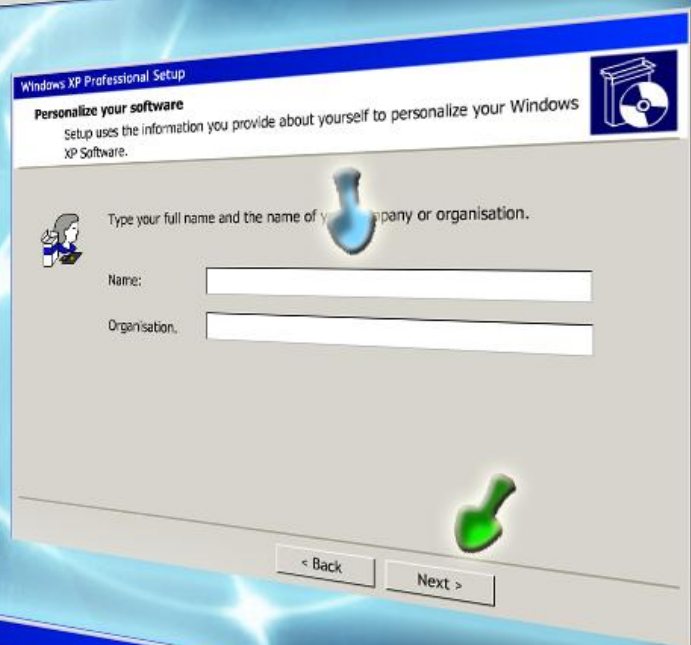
Windows XP Professional Setup

Personalize your software

Setup uses the information you provide about yourself to personalize your Windows XP Software.

Type your full name and the name of y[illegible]pany or organisation.

Name:

Organisation.

< Back

Next >